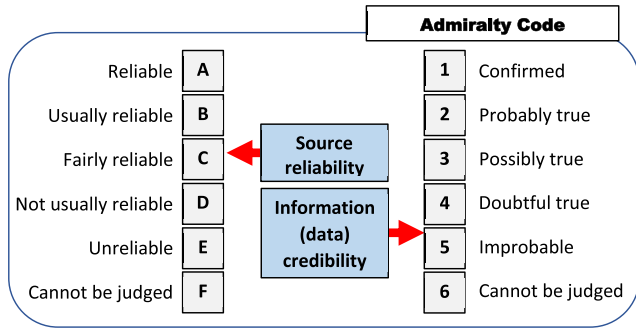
Admiralty Code

Reliable A
Usually reliable B
Fairly reliable C
Not usually reliable D
Unreliable E
Cannot be judged F

Source reliability

Information (data) credibility

1 Confirmed
2 Probably true
3 Possibly true
4 Doubtful true
5 Improbable
6 Cannot be judged